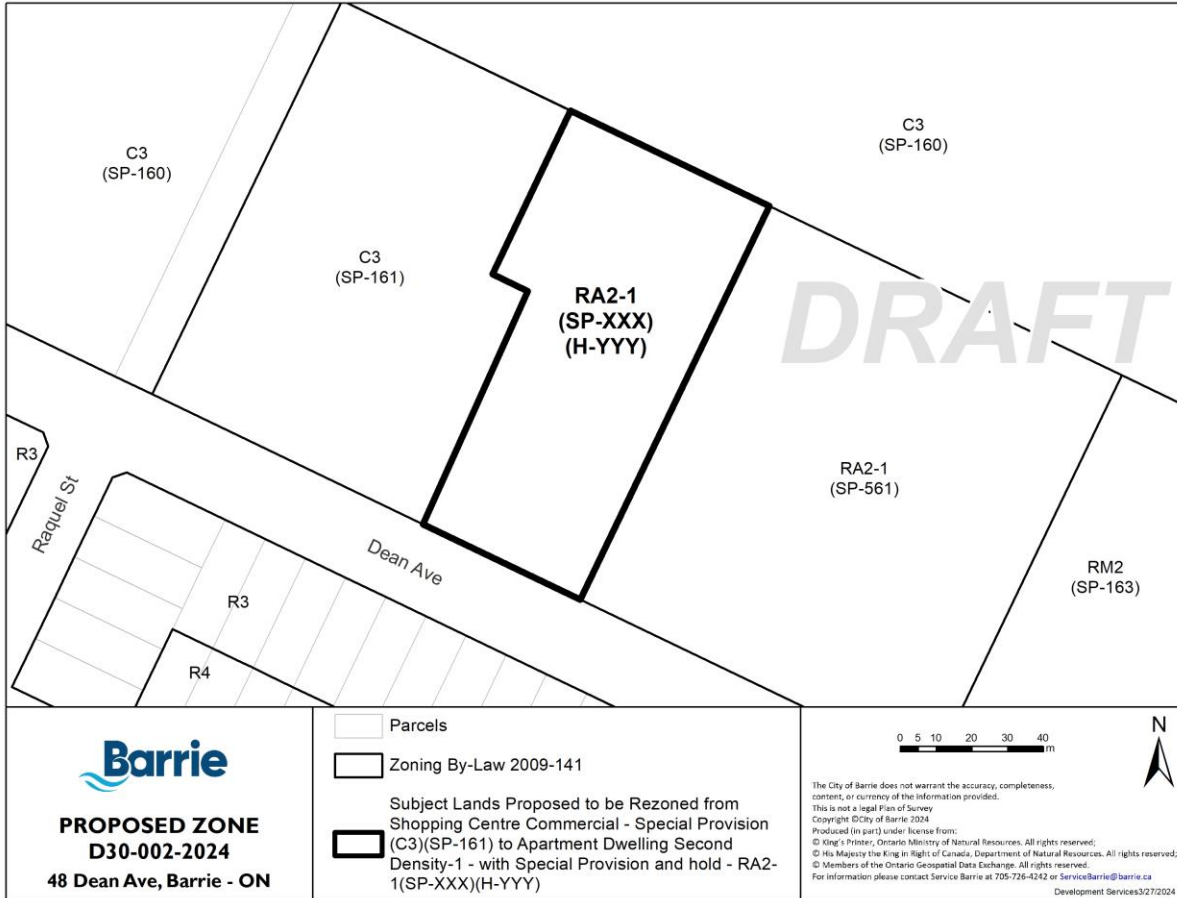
C3
(SP-160)

C3
(SP-160)

C3
(SP-161)

RA2-1
(SP-XXX)
(H-YYY)

DRAFT

R3

Raquel St

Dean Ave

RA2-1
(SP-561)

RM2
(SP-163)

R3

R4

Barrie

PROPOSED ZONE
D30-002-2024
48 Dean Ave, Barrie - ON

Parcels

Zoning By-Law 2009-141

Subject Lands Proposed to be Rezoned from Shopping Centre Commercial - Special Provision (C3)(SP-161) to Apartment Dwelling Second Density-1 - with Special Provision and hold - RA2-1(SP-XXX)(H-YYY)

0 5 10 20 30 40 m

N

The City of Barrie does not warrant the accuracy, completeness, content, or currency of the information provided.
This is not a legal Plan of Survey
Copyright ©City of Barrie 2024
Produced (in part) under license from:
© King's Printer, Ontario Ministry of Natural Resources. All rights reserved;
© His Majesty the King in Right of Canada, Department of Natural Resources. All rights reserved;
© Members of the Ontario Geospatial Data Exchange. All rights reserved.
For information please contact Service Barrie at 705-726-4242 or ServiceBarrie@barrie.ca
Development Services3/27/2024